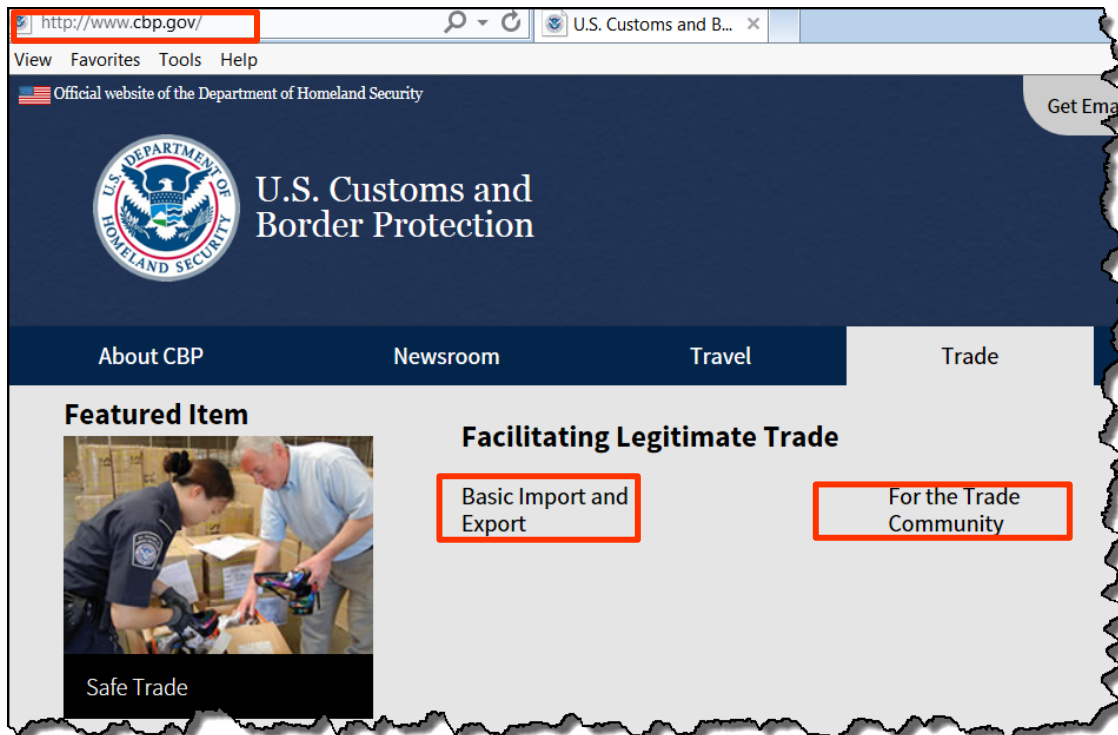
http://www.cbp.gov/

U.S. Customs and B...

View Favorites Tools Help

Official website of the Department of Homeland Security

Get Ema

U.S. DEPARTMENT OF HOMELAND SECURITY

U.S. Customs and Border Protection

About CBP
Newsroom
Travel
Trade

Featured Item

Safe Trade

Facilitating Legitimate Trade

Basic Import and Export

For the Trade Community